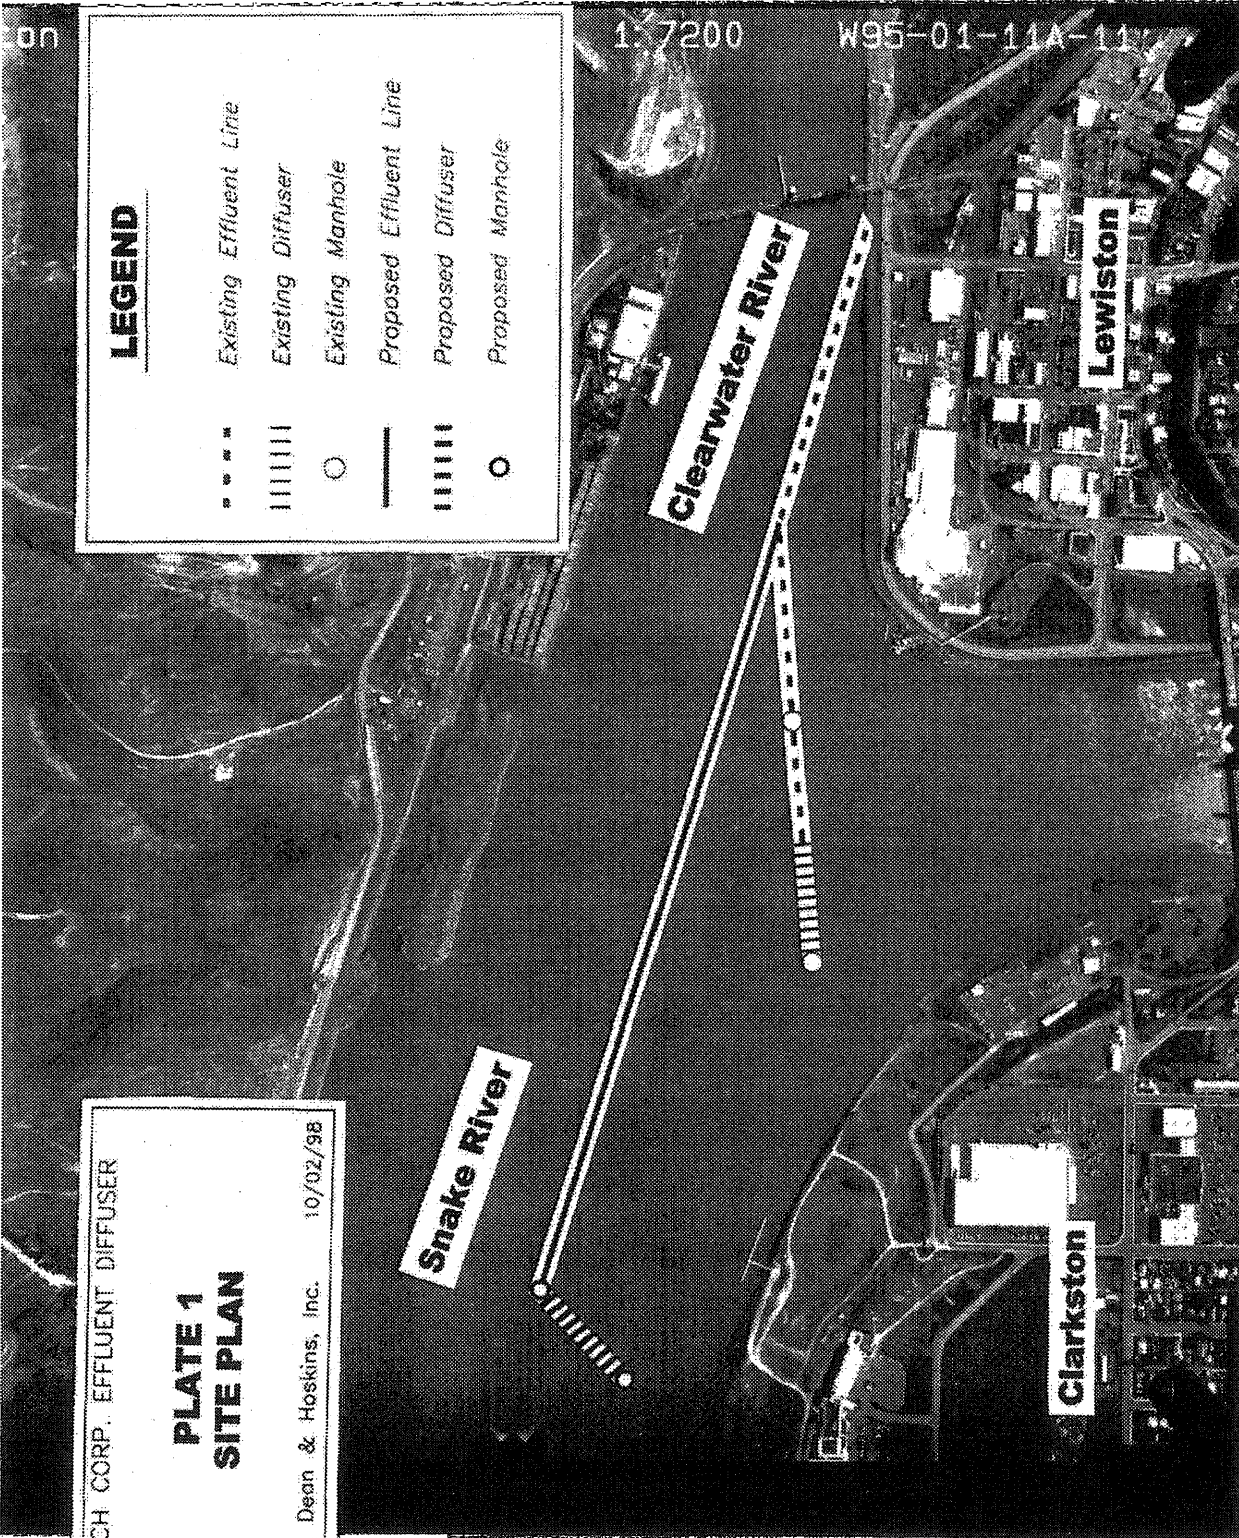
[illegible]on

LEGEND

Existing Effluent Line

Existing Diffuser

Existing Manhole

Proposed Effluent Line

Proposed Diffuser

Proposed Manhole

1:7200 W95-01-11A-11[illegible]

Clearwater River

Lewiston

Snake River

Clarkston

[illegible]CH CORP. EFFLUENT DIFFUSER

PLATE 1
SITE PLAN

Dean & Hoskins, Inc. 10/02/98